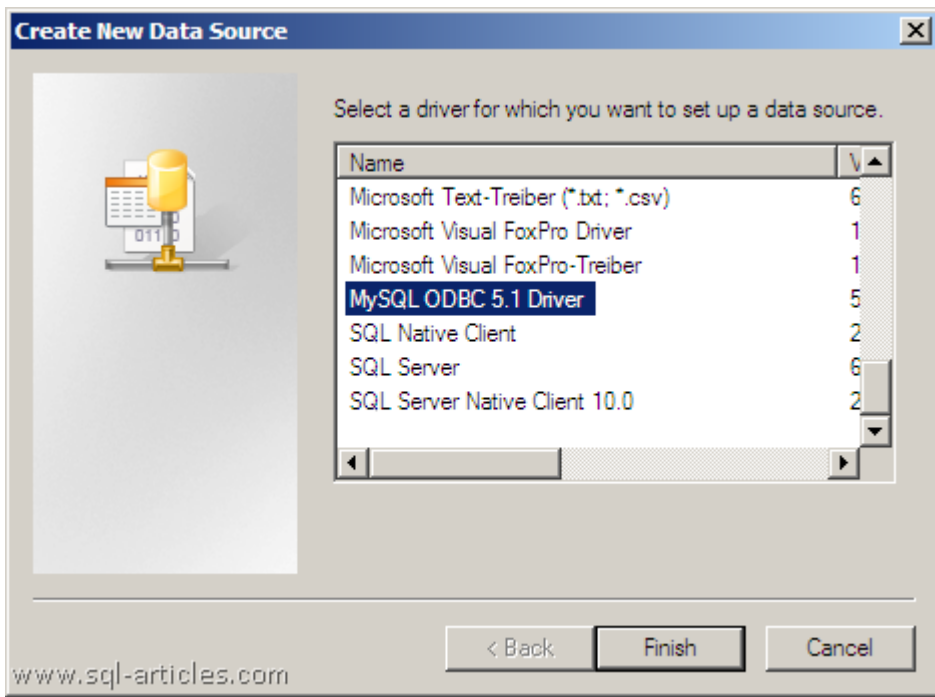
Create New Data Source

Select a driver for which you want to set up a data source.

| Name | V |
|---|---|
| Microsoft Text-Treiber (*.txt; *.csv) | 6 |
| Microsoft Visual FoxPro Driver | 1 |
| Microsoft Visual FoxPro-Treiber | 1 |
| MySQL ODBC 5.1 Driver | 5 |
| SQL Native Client | 2 |
| SQL Server | 6 |
| SQL Server Native Client 10.0 | 2 |

< Back Finish Cancel

www.sql-articles.com